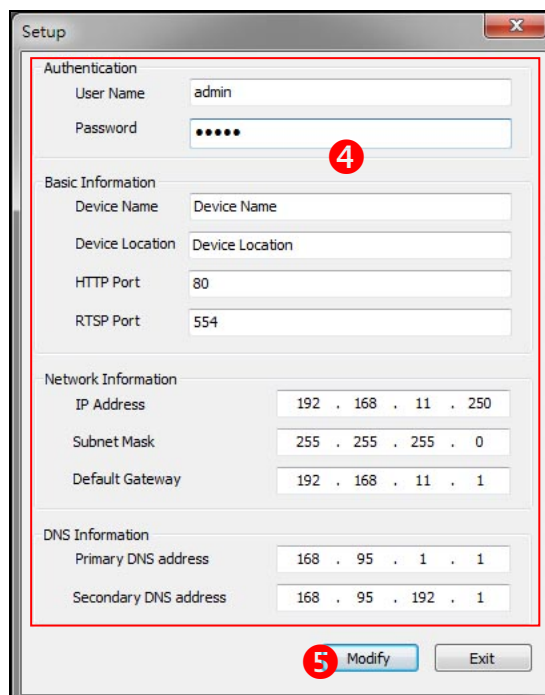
Setup

Authentication
User Name admin
Password •••••

4

Basic Information
Device Name Device Name
Device Location Device Location
HTTP Port 80
RTSP Port 554

Network Information
IP Address 192 . 168 . 11 . 250
Subnet Mask 255 . 255 . 255 . 0
Default Gateway 192 . 168 . 11 . 1

DNS Information
Primary DNS address 168 . 95 . 1 . 1
Secondary DNS address 168 . 95 . 192 . 1

5 Modify Exit